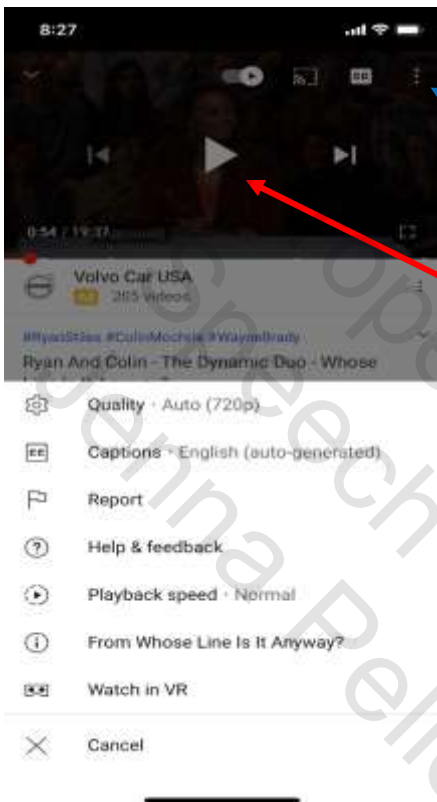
8:27

0:54 / 19:37

Volvo Car USA

205 videos

#RyanStiles #ColinMochrie #WayneBrady

Ryan And Colin - The Dynamic Duo - Whose

Quality · Auto (720p)

Captions · English (auto-generated)

Report

Help & feedback

Playback speed · Normal

From Whose Line Is It Anyway?

Watch in VR

Cancel